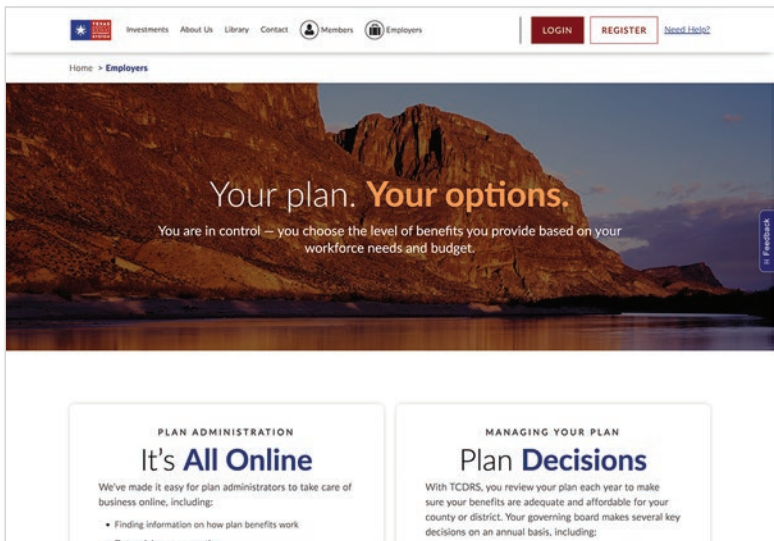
TEXAS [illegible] SYSTEM

Investments About Us Library Contact Members Employers

LOGIN REGISTER Need Help?

Home > Employers

Your plan. Your options.

You are in control — you choose the level of benefits you provide based on your workforce needs and budget.

Feedback

PLAN ADMINISTRATION

It's All Online

We've made it easy for plan administrators to take care of business online, including:

• Finding information on how plan benefits work

• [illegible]

MANAGING YOUR PLAN

Plan Decisions

With TCDRS, you review your plan each year to make sure your benefits are adequate and affordable for your county or district. Your governing board makes several key decisions on an annual basis, including: